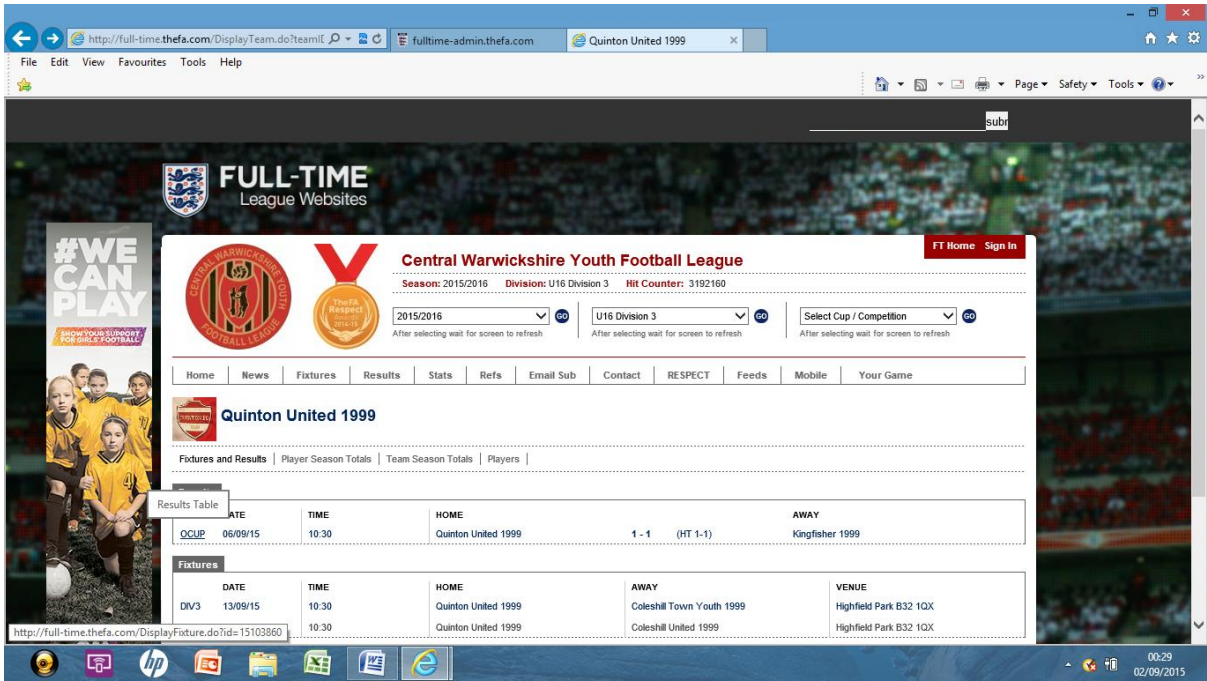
http://full-time.thefa.com/DisplayTeam.do?teamI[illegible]   fulltime-admin.thefa.com   Quinton United 1999

File Edit View Favourites Tools Help

Page ▾ Safety ▾ Tools ▾

subr

FULL-TIME
League Websites

#WE CAN PLAY
SHOW YOUR SUPPORT FOR GIRLS' FOOTBALL

CENTRAL WARWICKSHIRE YOUTH FOOTBALL LEAGUE

The FA Respect Award 2014-15

FT Home   Sign In

Central Warwickshire Youth Football League

Season: 2015/2016   Division: U16 Division 3   Hit Counter: 3192160

2015/2016 GO
After selecting wait for screen to refresh

U16 Division 3 GO
After selecting wait for screen to refresh

Select Cup / Competition GO
After selecting wait for screen to refresh

Home | News | Fixtures | Results | Stats | Refs | Email Sub | Contact | RESPECT | Feeds | Mobile | Your Game

Quinton United 1999

Fixtures and Results | Player Season Totals | Team Season Totals | Players |

Results Table

| | DATE | TIME | HOME | | AWAY |
|---|---|---|---|---|---|
| OCUP | 06/09/15 | 10:30 | Quinton United 1999 | 1 - 1 (HT 1-1) | Kingfisher 1999 |

Fixtures

| | DATE | TIME | HOME | AWAY | VENUE |
|---|---|---|---|---|---|
| DIV3 | 13/09/15 | 10:30 | Quinton United 1999 | Coleshill Town Youth 1999 | Highfield Park B32 1QX |
| | | 10:30 | Quinton United 1999 | Coleshill United 1999 | Highfield Park B32 1QX |

http://full-time.thefa.com/DisplayFixture.do?id=15103860

00:29
02/09/2015